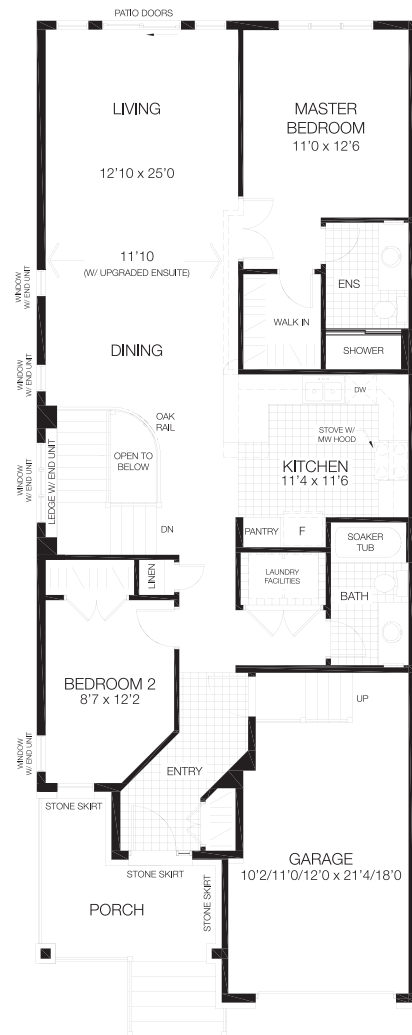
PATIO DOORS

LIVING
12'10 x 25'0

MASTER BEDROOM
11'0 x 12'6

11'10
(W/ UPGRADED ENSUITE)

WINDOW W/ END UNIT

ENS

WALK IN

SHOWER

DINING

WINDOW W/ END UNIT

DW

OAK RAIL

OPEN TO BELOW

STOVE W/ MW HOOD

WINDOW W/ END UNIT

LEDGE W/ END UNIT

KITCHEN
11'4 x 11'6

DN

PANTRY

F

SOAKER TUB

LINEN

LAUNDRY FACILITIES

BATH

BEDROOM 2
8'7 x 12'2

UP

WINDOW W/ END UNIT

ENTRY

STONE SKIRT

GARAGE
10'2/11'0/12'0 x 21'4/18'0

STONE SKIRT

PORCH

STONE SKIRT